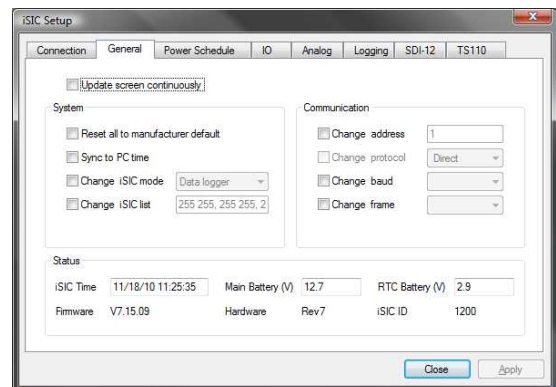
iSIC Setup

Connection General Power Schedule IO Analog Logging SDI-12 TS110

Update screen continuously

System

Reset all to manufacturer default

Sync to PC time

Change iSIC mode Data logger

Change iSIC list 255 255, 255 255, 2

Communication

Change address 1

Change protocol Direct

Change baud

Change frame

Status

iSIC Time 11/18/10 11:25:35 Main Battery (V) 12.7 RTC Battery (V) 2.9

Firmware V7.15.09 Hardware Rev7 iSIC ID 1200

Close Apply